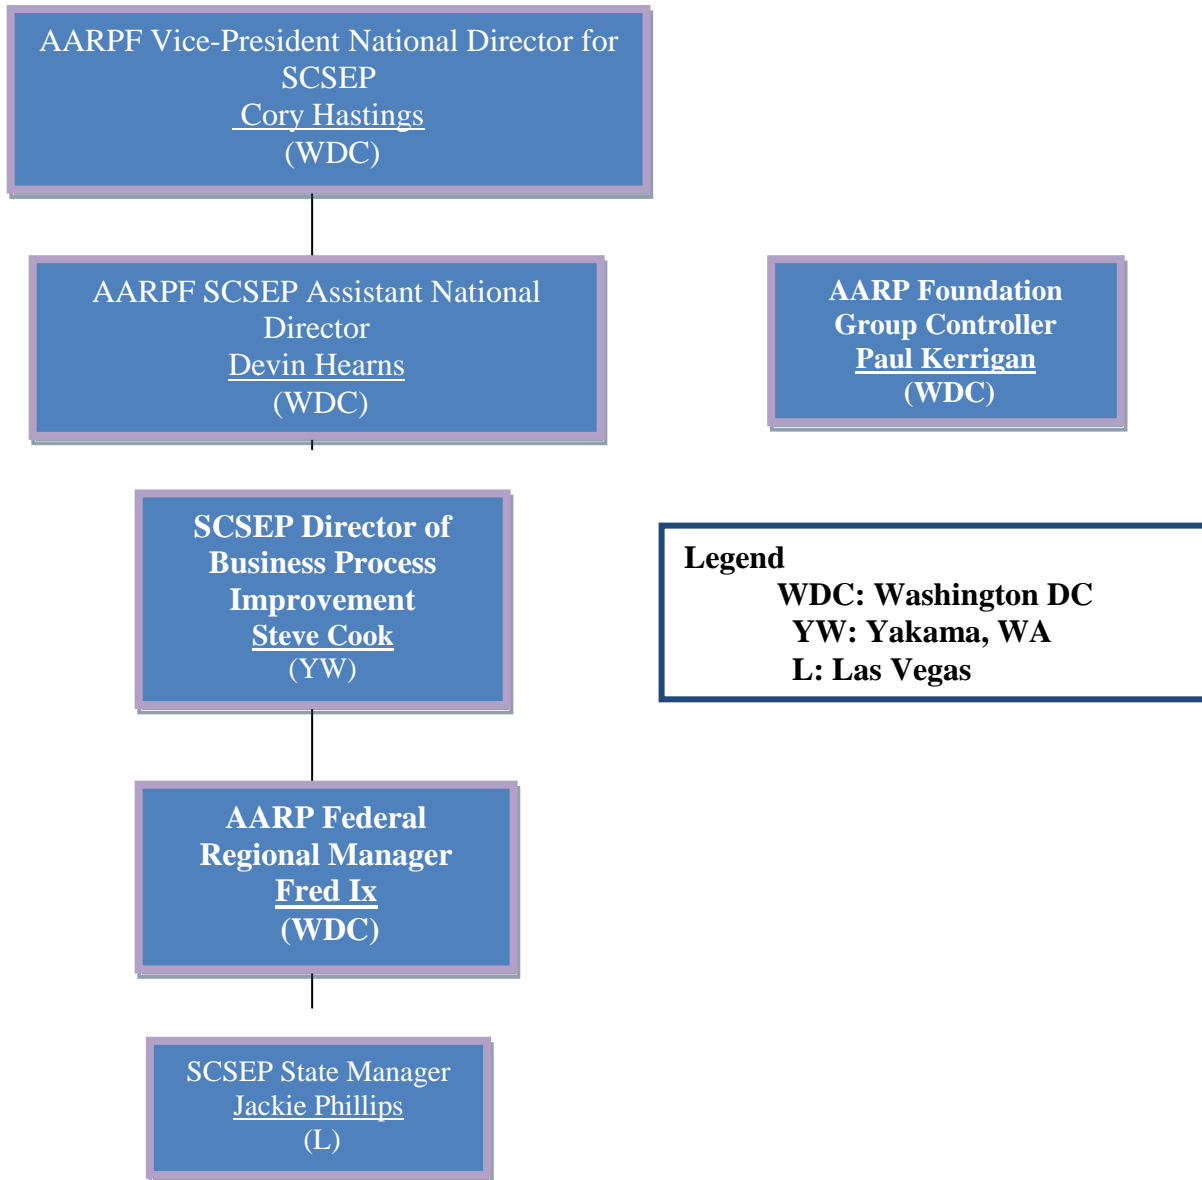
AARPF Vice-President National Director for SCSEP
Cory Hastings
(WDC)

AARPF SCSEP Assistant National Director
Devin Hearns
(WDC)

AARP Foundation Group Controller
Paul Kerrigan
(WDC)

SCSEP Director of Business Process Improvement
Steve Cook
(YW)

Legend
WDC: Washington DC
YW: Yakama, WA
L: Las Vegas

AARP Federal Regional Manager
Fred Ix
(WDC)

SCSEP State Manager
Jackie Phillips
(L)